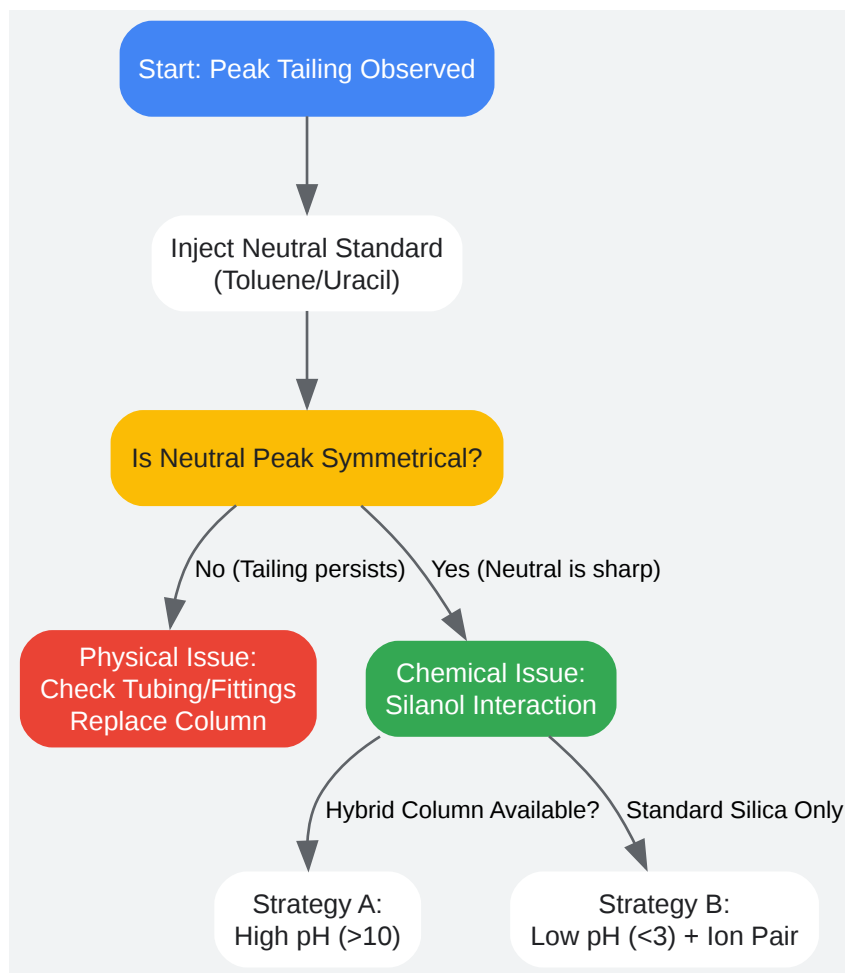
Start: Peak Tailing Observed

Inject Neutral Standard (Toluene/Uracil)

Is Neutral Peak Symmetrical?

No (Tailing persists)

Yes (Neutral is sharp)

Physical Issue: Check Tubing/Fittings Replace Column

Chemical Issue: Silanol Interaction

Hybrid Column Available?

Standard Silica Only

Strategy A: High pH (>10)

Strategy B: Low pH (<3) + Ion Pair